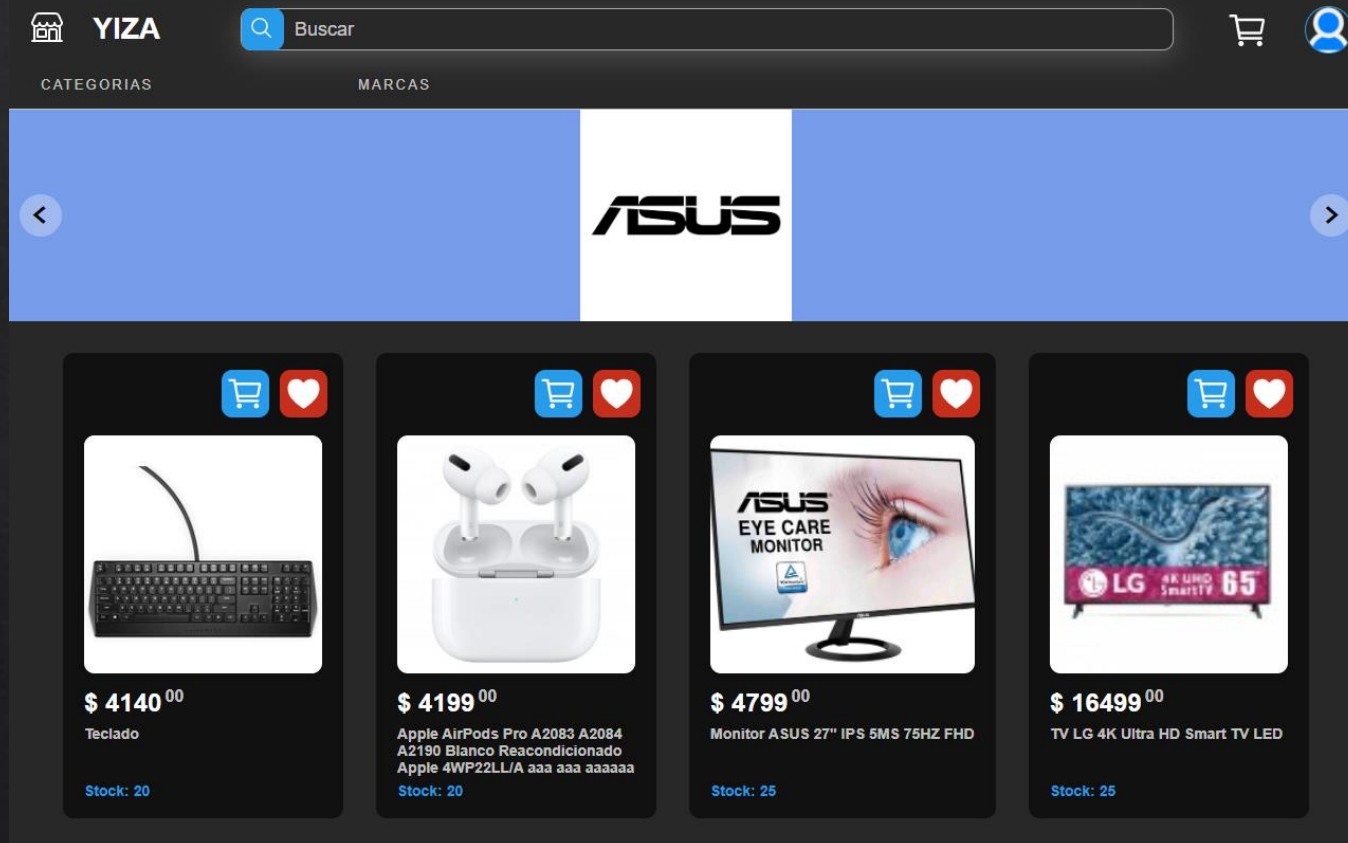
YIZA

Buscar

CATEGORIAS

MARCAS

ASUS

$ 4140 $^{00}$
Teclado
Stock: 20

$ 4199 $^{00}$
Apple AirPods Pro A2083 A2084 A2190 Blanco Reacondicionado Apple 4WP22LL/A aaa aaa aaaaaa
Stock: 20

ASUS EYE CARE MONITOR

$ 4799 $^{00}$
Monitor ASUS 27" IPS 5MS 75HZ FHD
Stock: 25

LG 4K UHD Smart TV 65"

$ 16499 $^{00}$
TV LG 4K Ultra HD Smart TV LED
Stock: 25